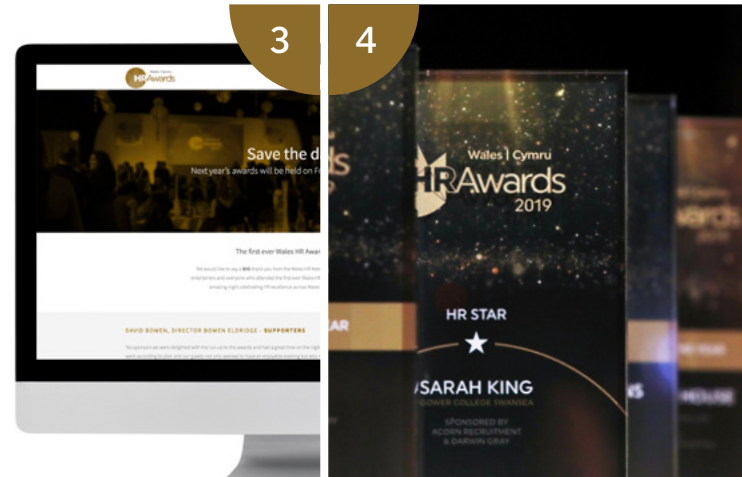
3

Wales | Cymru HR Awards

Save the d

Next year's awards will be held on F

The first ever Wales HR Awar

DAVID BOWEN, DIRECTOR BOWEN ELDRIDGE - SUPPORTERS

4

Wales | Cymru
HR Awards
2019

HR STAR

SARAH KING
GOWER COLLEGE SWANSEA

SPONSORED BY
ACORN RECRUITMENT
& DARWIN GRAY